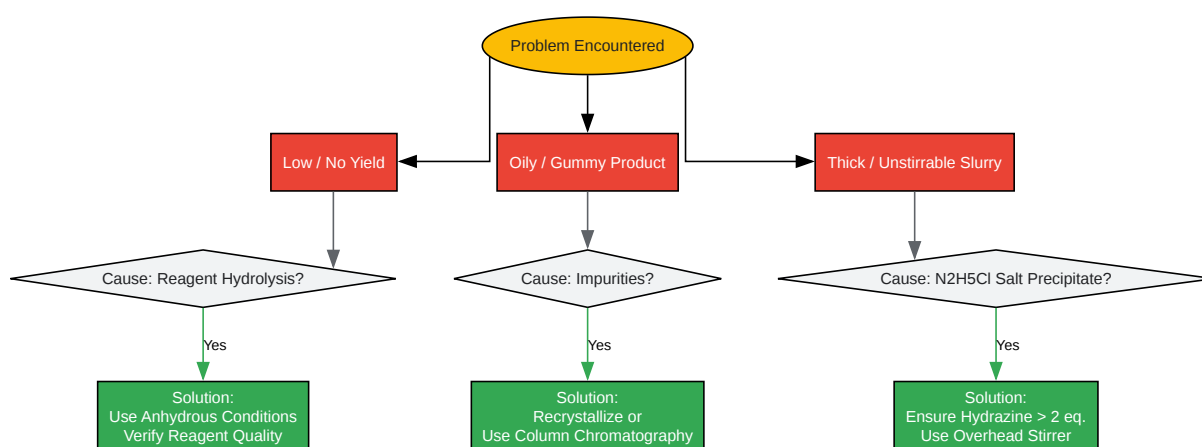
Problem Encountered

Low / No Yield

Oily / Gummy Product

Thick / Unstirrable Slurry

Cause: Reagent Hydrolysis?

Cause: Impurities?

Cause: N2H5Cl Salt Precipitate?

Yes

Yes

Yes

Solution:
Use Anhydrous Conditions
Verify Reagent Quality

Solution:
Recrystallize or
Use Column Chromatography

Solution:
Ensure Hydrazine > 2 eq.
Use Overhead Stirrer